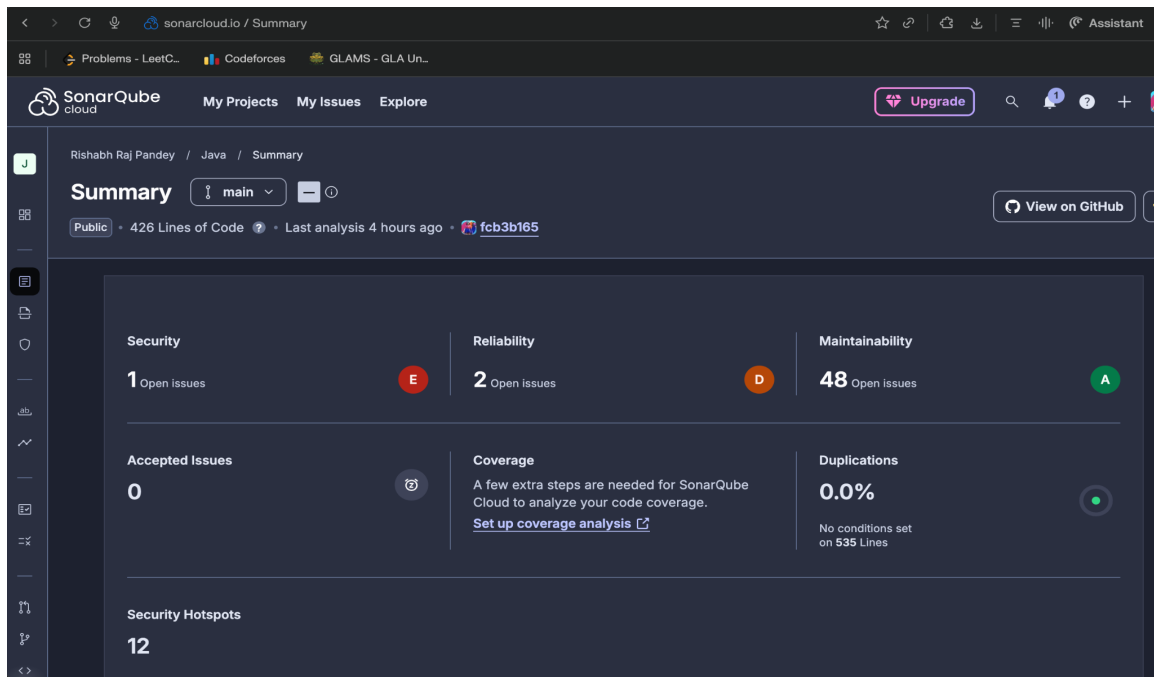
sonarcloud.io / Summary

Assistant

Problems - LeetC... Codeforces GLAMS - GLA Un...

SonarQube cloud My Projects My Issues Explore

Upgrade

1

J

Rishabh Raj Pandey / Java / Summary

Summary main

View on GitHub

Public • 426 Lines of Code • Last analysis 4 hours ago • fcb3b165

Security
1 Open issues E

Reliability
2 Open issues D

Maintainability
48 Open issues A

Accepted Issues
0

Coverage
A few extra steps are needed for SonarQube Cloud to analyze your code coverage.
Set up coverage analysis

Duplications
0.0%
No conditions set on 535 Lines

Security Hotspots
12